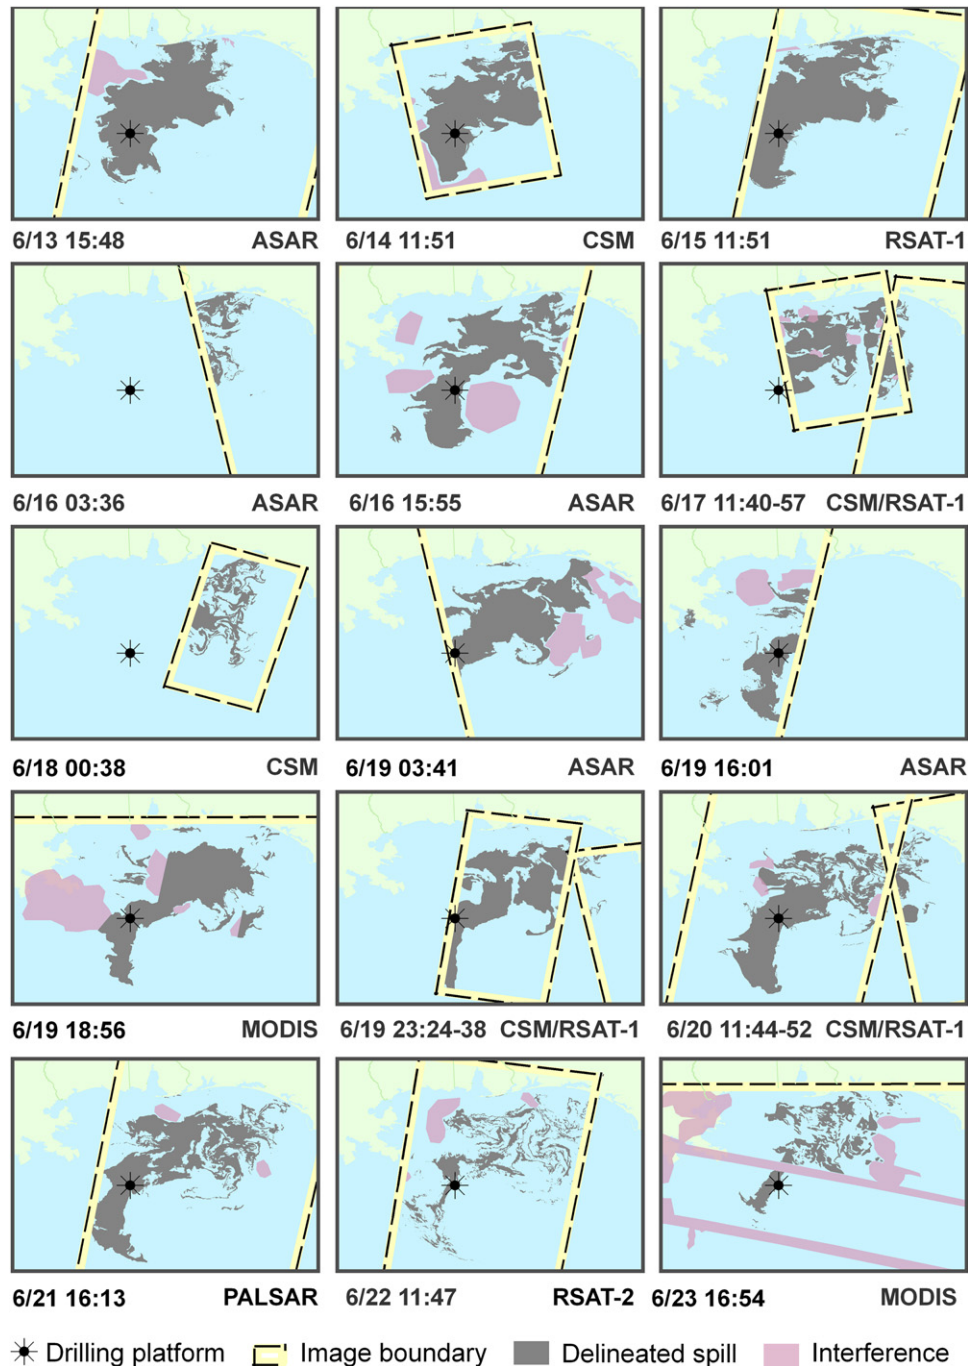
6/13 15:48 ASAR
6/14 11:51 CSM
6/15 11:51 RSAT-1
6/16 03:36 ASAR
6/16 15:55 ASAR
6/17 11:40-57 CSM/RSAT-1
6/18 00:38 CSM
6/19 03:41 ASAR
6/19 16:01 ASAR
6/19 18:56 MODIS
6/19 23:24-38 CSM/RSAT-1
6/20 11:44-52 CSM/RSAT-1
6/21 16:13 PALSAR
6/22 11:47 RSAT-2
6/23 16:54 MODIS

Drilling platform Image boundary Delineated spill Interference